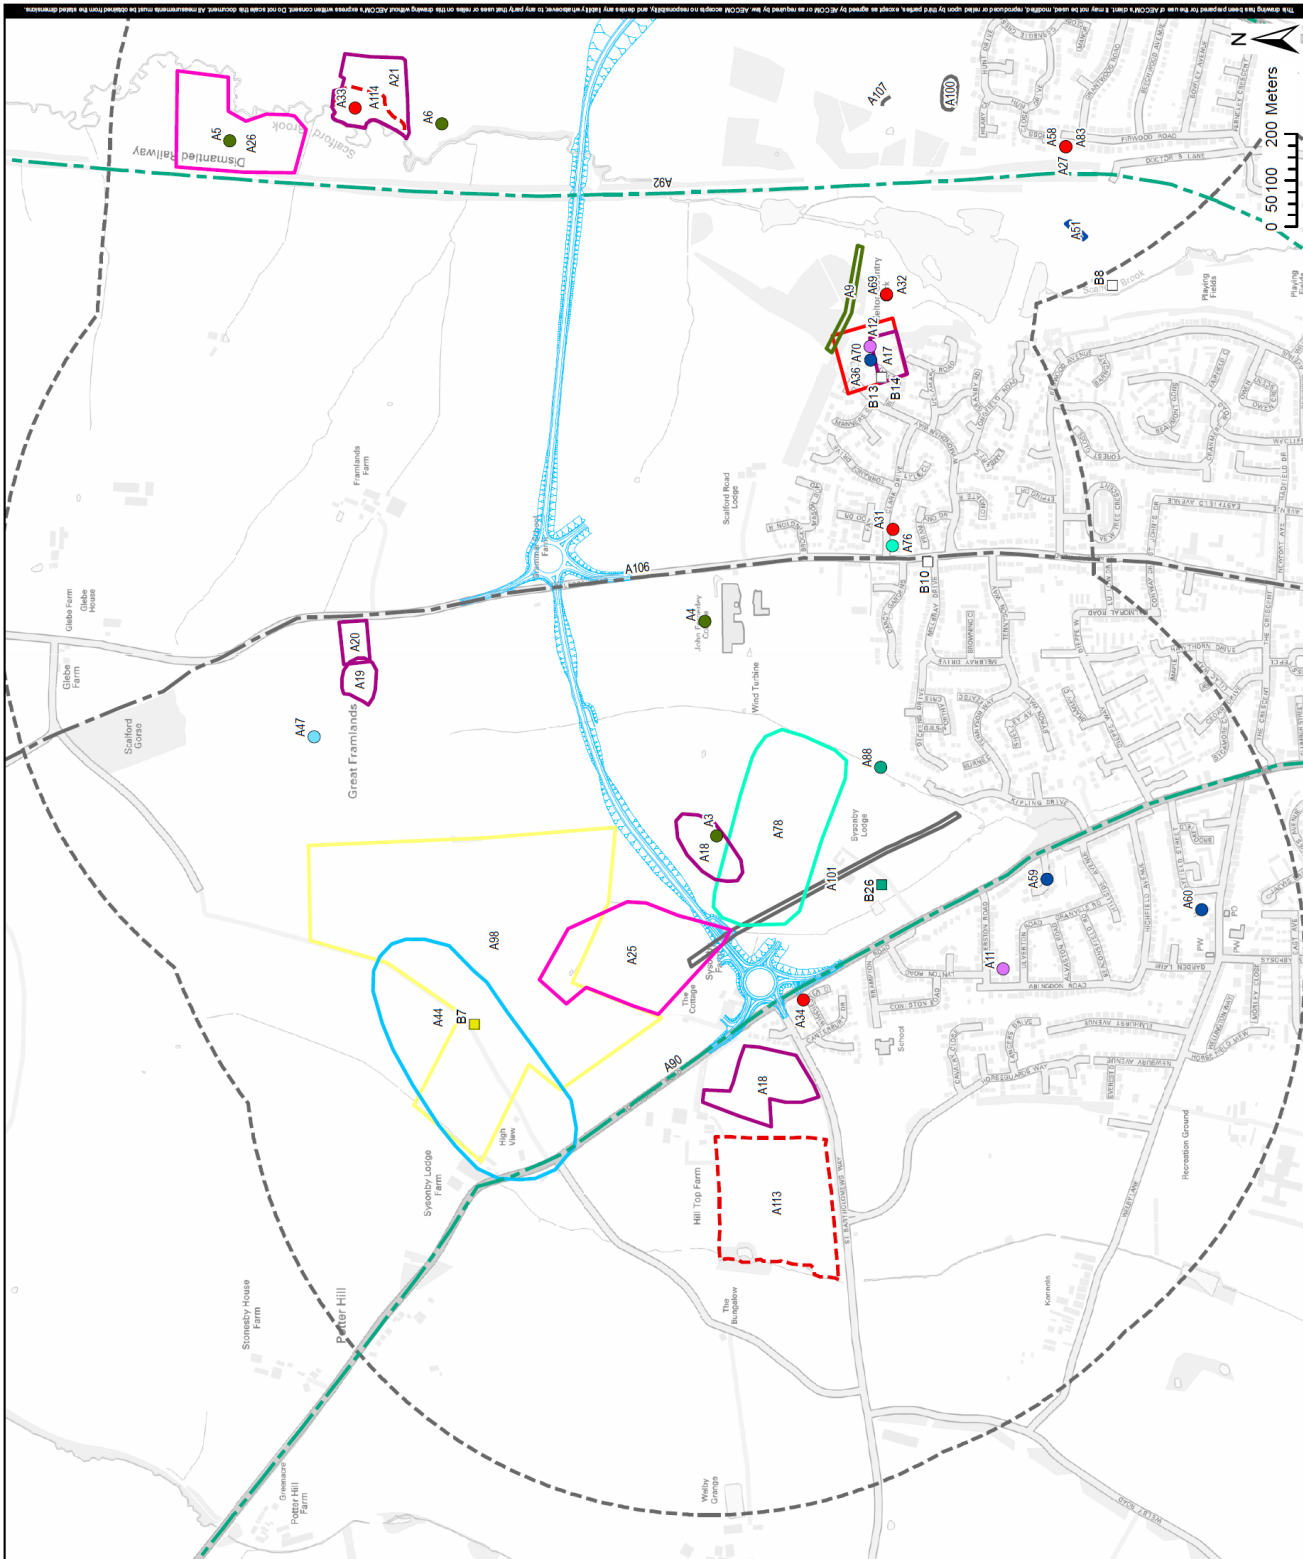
This drawing has been prepared for the use of AECOM's client. It may not be used, modified, reproduced or relied upon by third parties, except as agreed by AECOM or as required by law. AECOM accepts no responsibility, and denies any liability whatsoever, to any party that uses or relies on this drawing without AECOM's express written consent. Do not scale this document. All measurements must be obtained from the stated dimensions.

N

0 50 100 200 Meters

A5
A26
Dismantled Railway
Scalford Brook
A33
A114
A21
A6
A107
A100
A58
A83
A27
A92
A51
B8
A9
A69
A32
A12
A70
A17
A36
B13
B14
Playing Fields
Framlands Farm
Scalford Road Lodge
A31
A76
B10
A106
A4
John Ferneley College
A20
A19
A47
Great Framlands
Glebe Farm
Glebe House
Scalford Gorse
Wind Turbine
A88
A3
A18
A78
Sysonby Lodge
A101
B26
A59
A60
A11
A98
A25
A44
B7
The Cottage
A34
A90
A18
School
High View
Sysonby Lodge Farm
Hill Top Farm
A113
The Bungalow
Stonesby House Farm
Potter Hill
Potter Hill Farm
Welby Grange
Recreation Ground
Kennels